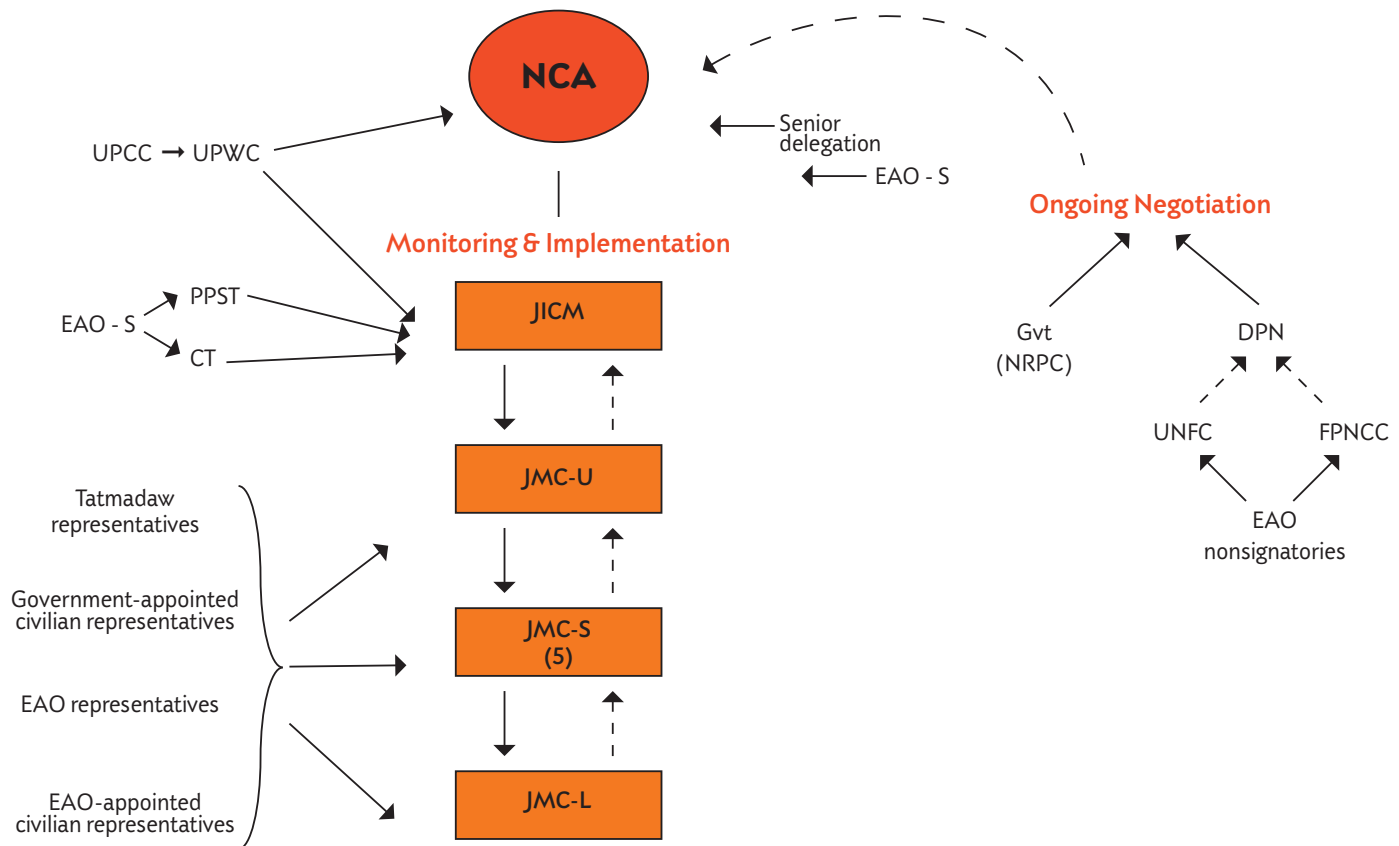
NCA

UPCC → UPWC

Senior delegation

EAO - S

Ongoing Negotiation

Monitoring & Implementation

EAO - S

PPST

CT

JICM

Gvt (NRPC)

DPN

UNFC

FPNCC

EAO nonsignatories

JMC-U

Tatmadaw representatives

Government-appointed civilian representatives

EAO representatives

EAO-appointed civilian representatives

JMC-S (5)

JMC-L